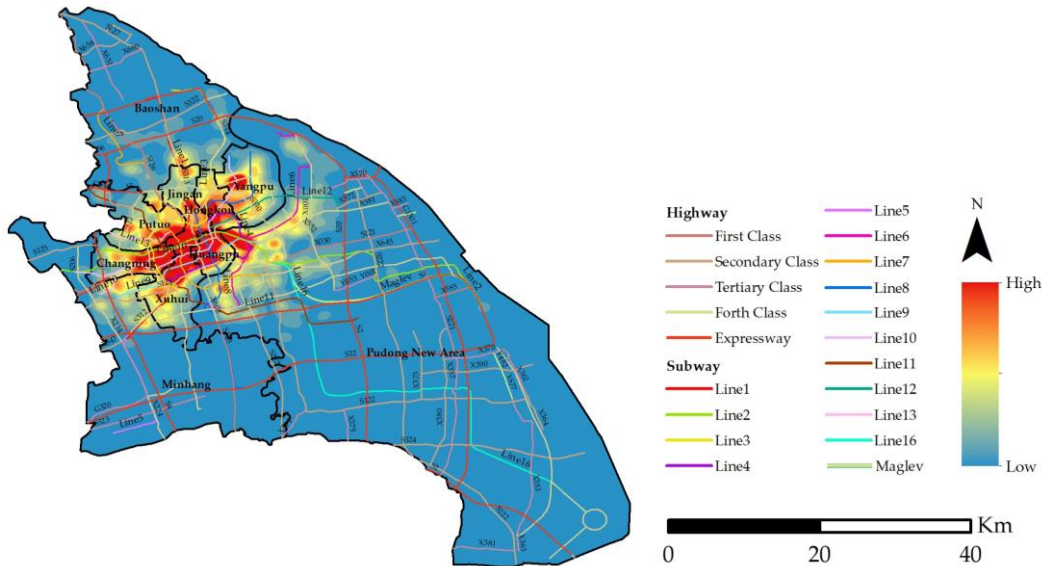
Baoshan
Jing'an
Yangpu
Putuo
Hongkou
Changning
Huangpu
Xuhui
Minhang
Pudong New Area
Line12
Line11
Line16
Line5
Maglev
S20
S32
S322
S324
X370

Highway
First Class
Secondary Class
Tertiary Class
Forth Class
Expressway
Subway
Line1
Line2
Line3
Line4
Line5
Line6
Line7
Line8
Line9
Line10
Line11
Line12
Line13
Line16
Maglev

N
High
Low

Km
0
20
40